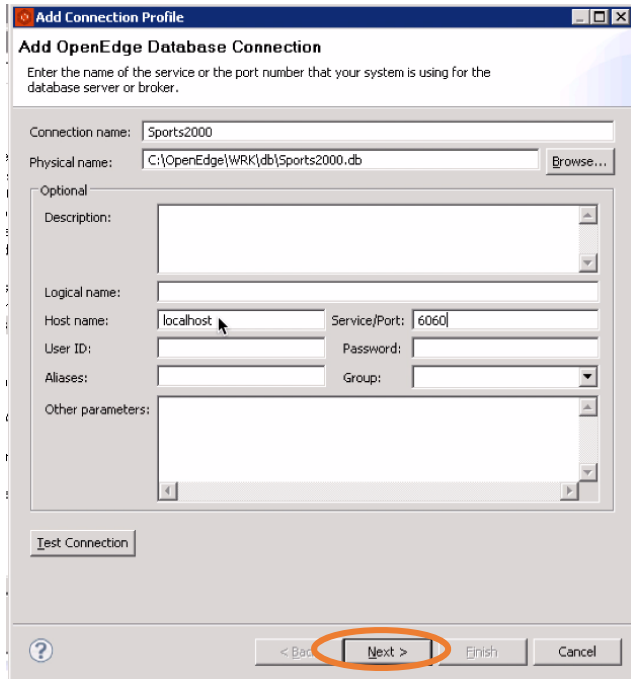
Add Connection Profile

Add OpenEdge Database Connection

Enter the name of the service or the port number that your system is using for the database server or broker.

Connection name: Sports2000

Physical name: C:\OpenEdge\WRK\db\Sports2000.db

Browse...

Optional

Description:

Logical name:

Host name: localhost

Service/Port: 6060

User ID:

Password:

Aliases:

Group:

Other parameters:

Test Connection

?

< Back

Next >

Finish

Cancel